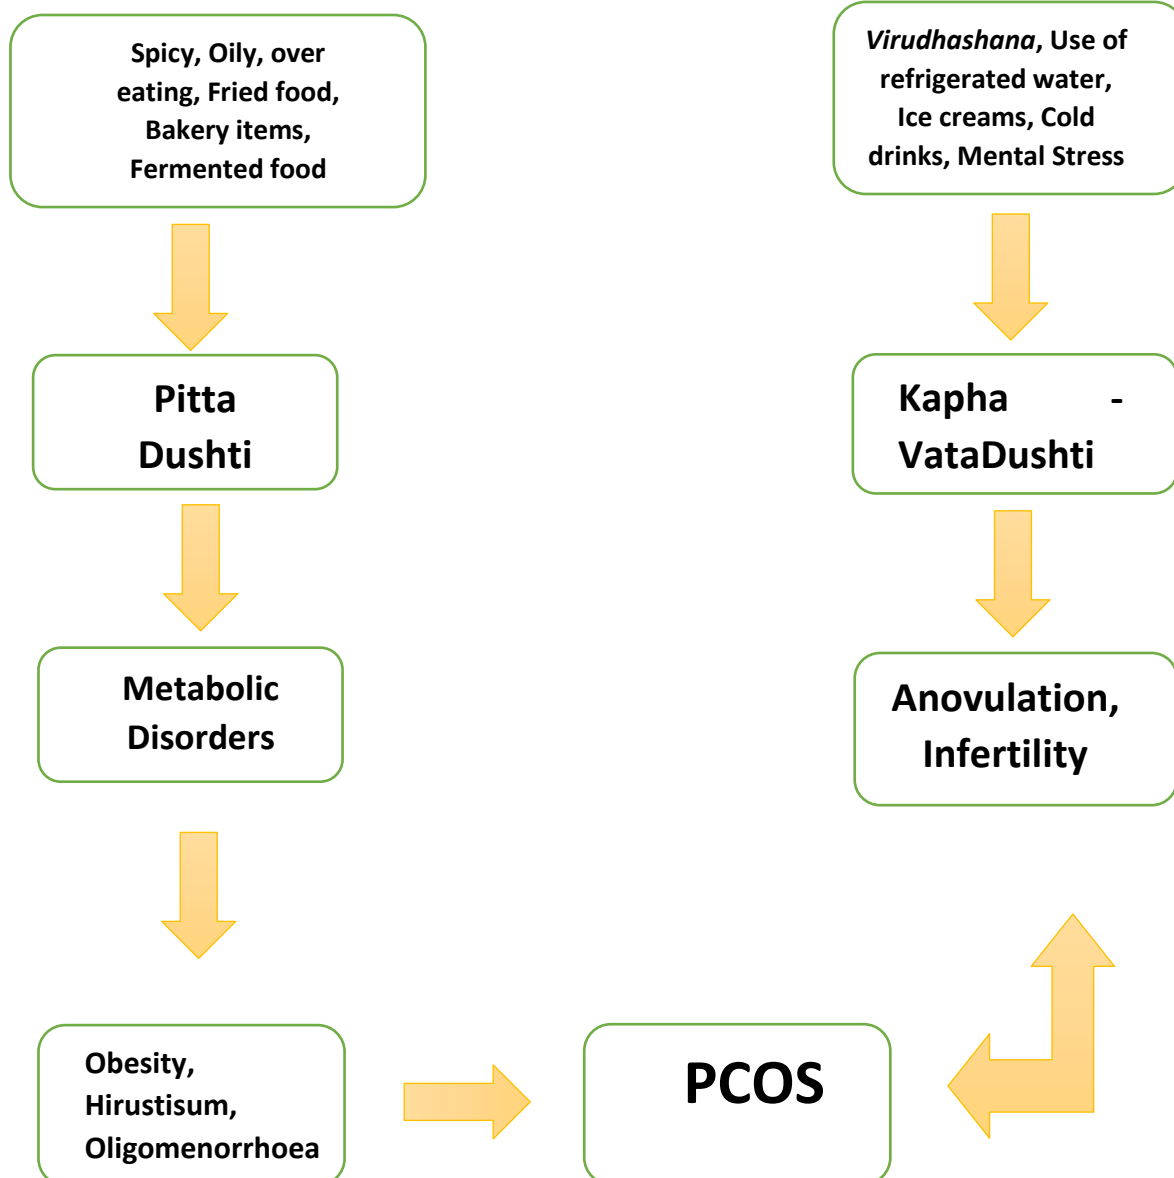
Spicy, Oily, over eating, Fried food, Bakery items, Fermented food

Pitta Dushti

Metabolic Disorders

Obesity, Hirustisum, Oligomenorrhoea

PCOS

Virudhashana, Use of refrigerated water, Ice creams, Cold drinks, Mental Stress

Kapha - VataDushti

Anovulation, Infertility